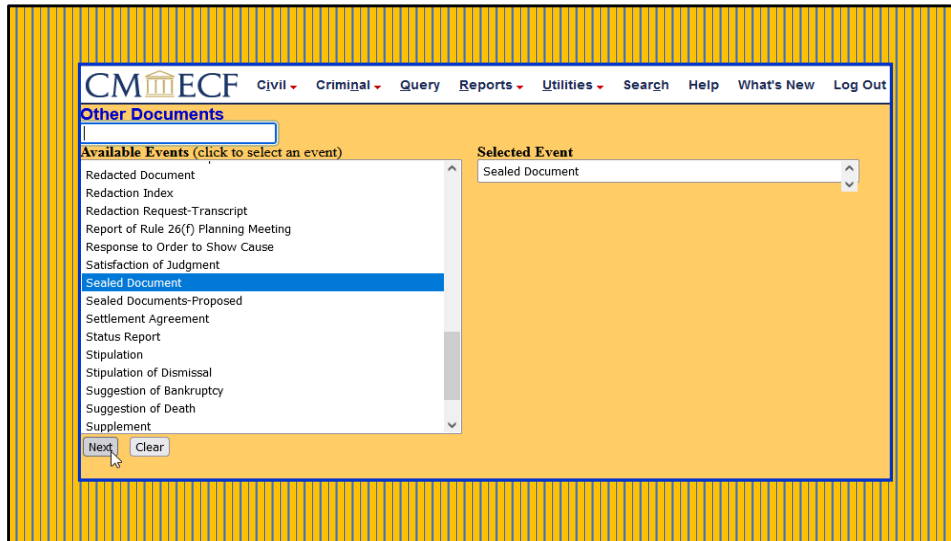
CM ECF Civil Criminal Query Reports Utilities Search Help What's New Log Out

Other Documents

Available Events (click to select an event)

Redacted Document
Redaction Index
Redaction Request-Transcript
Report of Rule 26(f) Planning Meeting
Response to Order to Show Cause
Satisfaction of Judgment
Sealed Document
Sealed Documents-Proposed
Settlement Agreement
Status Report
Stipulation
Stipulation of Dismissal
Suggestion of Bankruptcy
Suggestion of Death
Supplement

Selected Event

Sealed Document

Next Clear